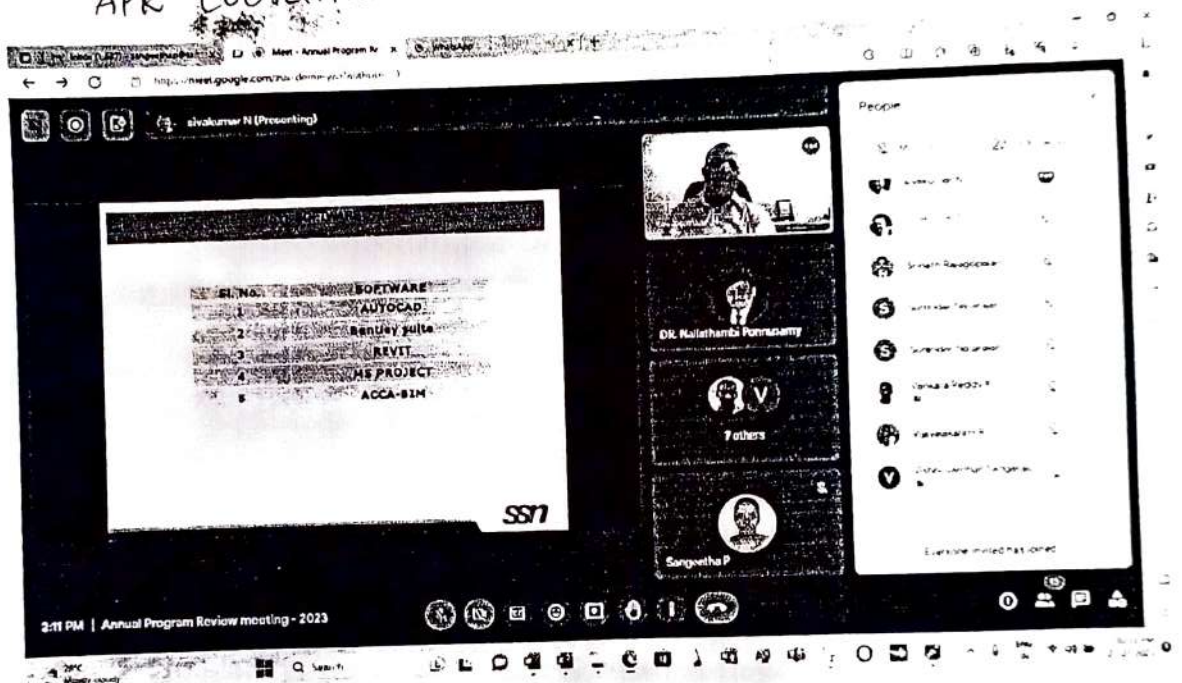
APR Cover

Meet - Annual Program Re

https://meet.google.com/

sivakumar N (Presenting)

| Sl. No. | SOFTWARE |
|---|---|
| 1 | AUTOCAD |
| 2 | Bentley suite |
| 3 | REVIT |
| 4 | MS PROJECT |
| 5 | ACCA-BIM |

ssn

DR. Nallathambi Ponnusamy

7 others

Sangeetha P

People

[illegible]

Srinath Ravagopalan

Surendar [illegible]

Surendar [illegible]

Venkata Reddy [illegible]

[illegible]

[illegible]

Everyone invited has joined

3:11 PM | Annual Program Review meeting - 2023

Search